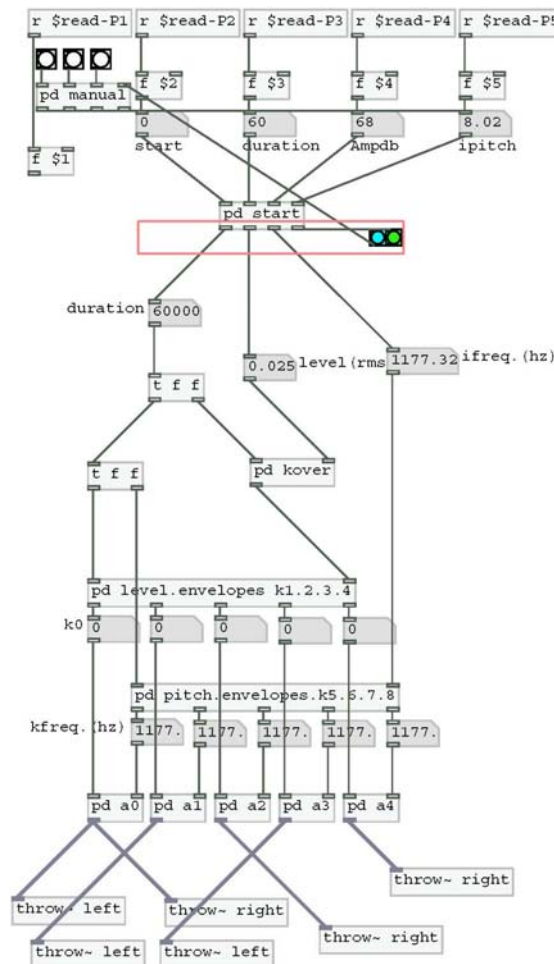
r $read-P1
r $read-P2
r $read-P3
r $read-P4
r $read-P5

pd manual
f $2
f $3
f $4
f $5

0
start
60
duration
68
Ampdb
8.02
ipitch

f $1

pd start

duration
60000

0.025
level(rms
1177.32
ifreq.(hz)

t f f

t f f

pd kover

pd level.envelopes k1.2.3.4
k0
0
0
0
0
0

pd pitch.envelopes.k5.6.7.8
kfreq.(hz)
1177.
1177.
1177.
1177.
1177.

pd a0
pd a1
pd a2
pd a3
pd a4

throw~ left
throw~ right
throw~ left
throw~ left
throw~ right
throw~ right